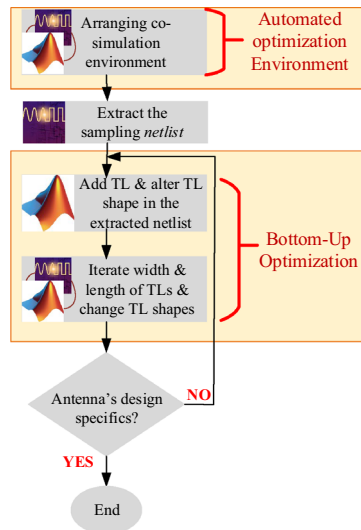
Arranging co-simulation environment

Automated optimization Environment

Extract the sampling *netlist*

Add TL & alter TL shape in the extracted netlist

Iterate width & length of TLs & change TL shapes

Bottom-Up Optimization

Antenna's design specifics?

NO

YES

End